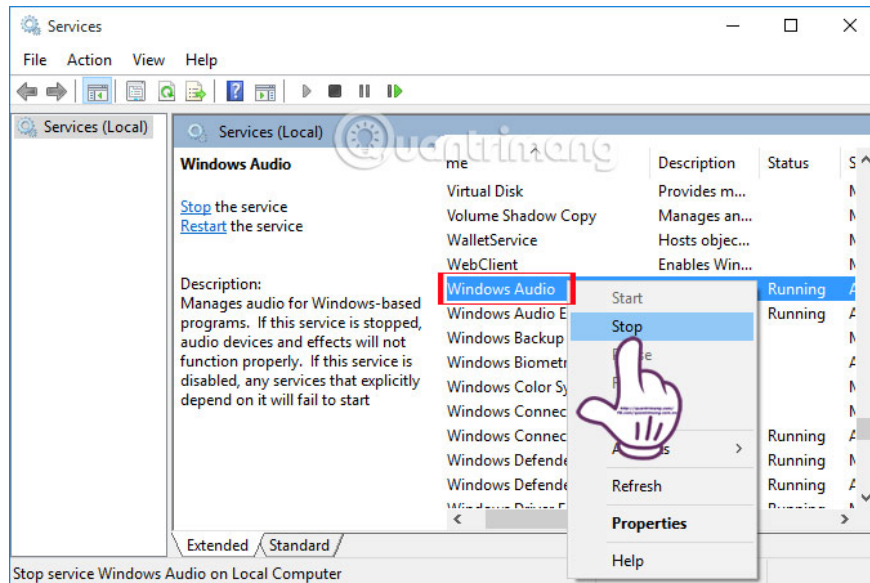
Services

File Action View Help

Services (Local)

Services (Local)

Windows Audio

Stop the service
Restart the service

Description:
Manages audio for Windows-based programs. If this service is stopped, audio devices and effects will not function properly. If this service is disabled, any services that explicitly depend on it will fail to start

| me | Description | Status | S |
|---|---|---|---|
| Virtual Disk | Provides m... | | M |
| Volume Shadow Copy | Manages an... | | M |
| WalletService | Hosts objec... | | M |
| WebClient | Enables Win... | | M |
| Windows Audio | | Running | A |
| Windows Audio E | | Running | A |
| Windows Backup | | | M |
| Windows Biometr | | | A |
| Windows Color Sy | | | M |
| Windows Connec | | | M |
| Windows Connec | | Running | A |
| Windows Defende | | Running | M |
| Windows Defende | | Running | A |

Start
Stop
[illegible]
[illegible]
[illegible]
Refresh
Properties
Help

Extended Standard

Stop service Windows Audio on Local Computer

Quantrimang